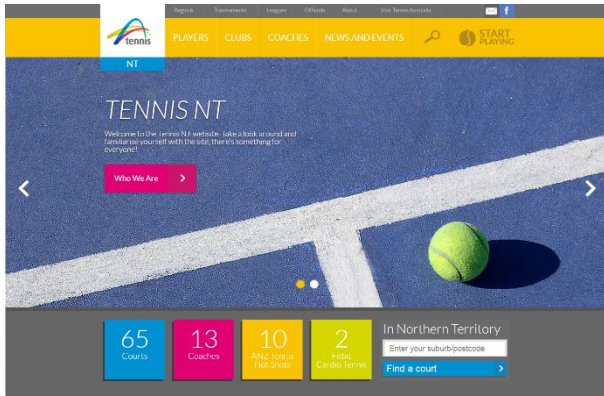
Regions Tournaments Leagues Officials About Visit Tennis Australia

tennis

NT

PLAYERS CLUBS COACHES NEWS AND EVENTS

START PLAYING

TENNIS NT

Welcome to the Tennis NT website, take a look around and familiarise yourself with the site, there's something for everyone!

Who We Are

65
Courts

13
Coaches

10
ANZ Tennis Hot Shots

2
Fitbit Cardio Tennis

In Northern Territory

Enter your suburb/postcode

Find a court